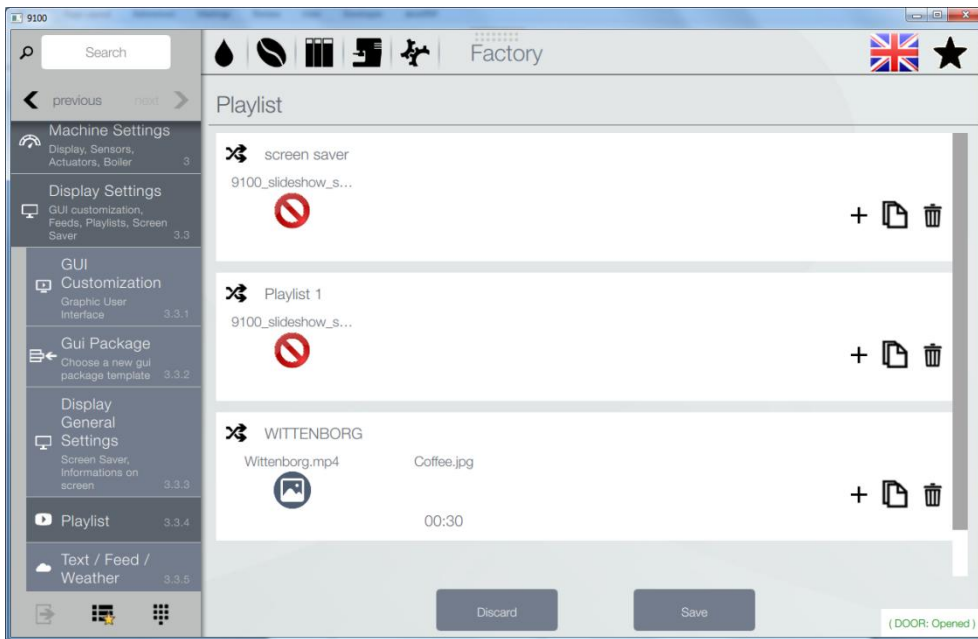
9100

Search

previous next

Factory

Playlist

Machine Settings
Display, Sensors, Actuators, Boiler 3

Display Settings
GUI customization, Feeds, Playlists, Screen Saver 3.3

GUI Customization
Graphic User Interface 3.3.1

Gui Package
Choose a new gui package template 3.3.2

Display General Settings
Screen Saver, Informations on screen 3.3.3

Playlist 3.3.4

Text / Feed / Weather 3.3.5

screen saver
9100_slideshow_s...

Playlist 1
9100_slideshow_s...

WITTENBORG
Wittenborg.mp4 Coffee.jpg
00:30

Discard

Save

( DOOR: Opened )